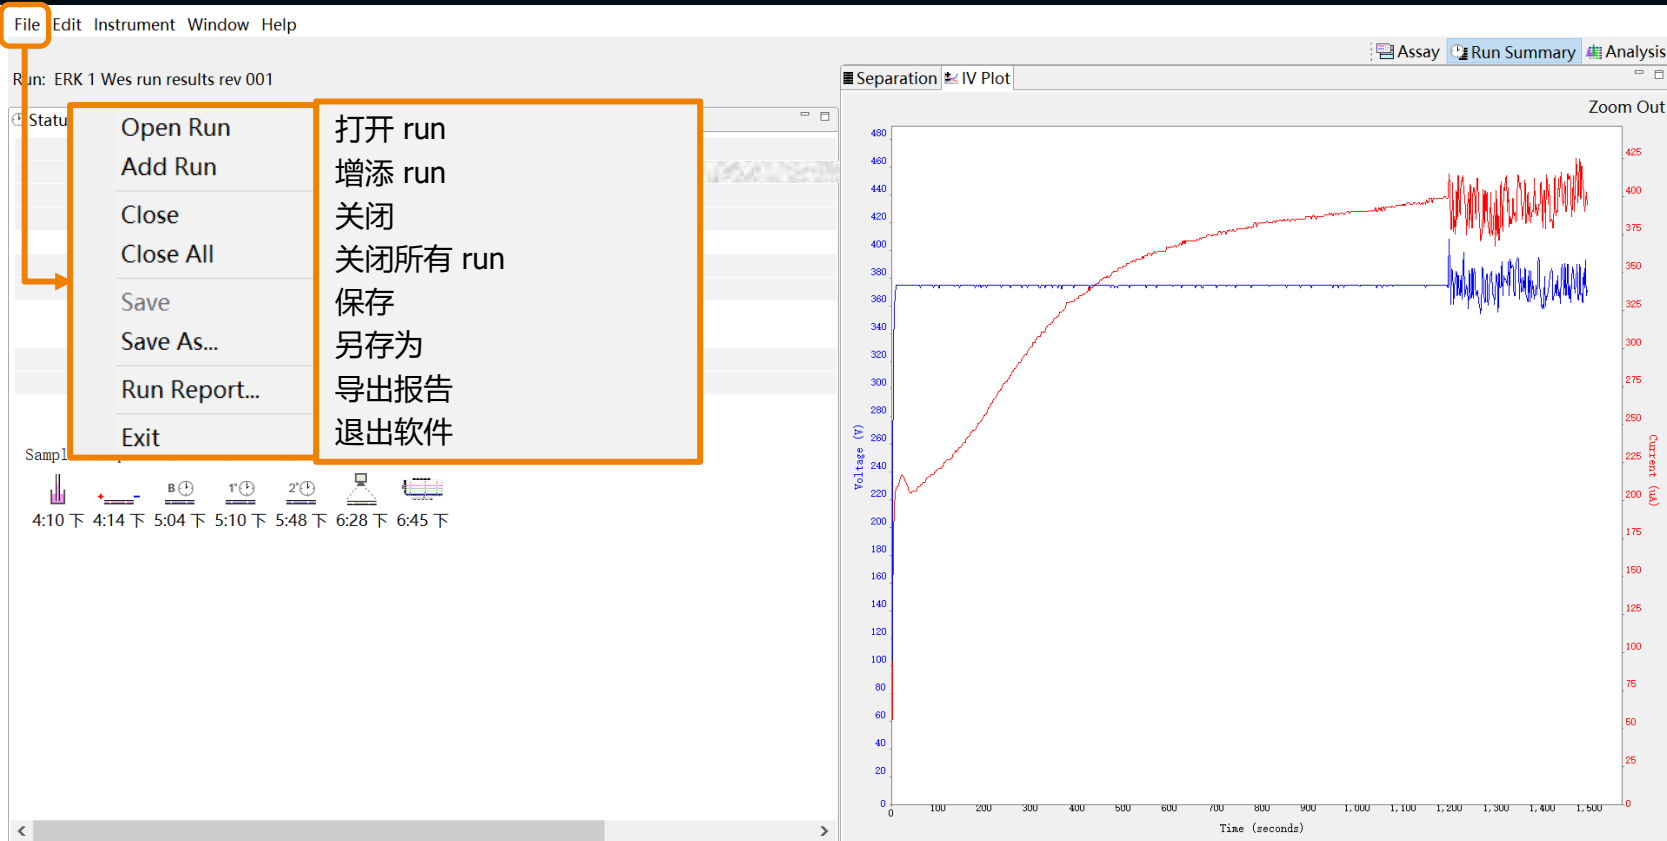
File Edit Instrument Window Help

Assay Run Summary Analysis

Run: ERK 1 Wes run results rev 001

Statu

Open Run
Add Run
Close
Close All
Save
Save As...
Run Report...
Exit

打开 run
增添 run
关闭
关闭所有 run
保存
另存为
导出报告
退出软件

Sampl

4:10 下 4:14 下 5:04 下 5:10 下 5:48 下 6:28 下 6:45 下

Separation IV Plot

Zoom Out

480 460 440 420 400 380 360 340 320 300 280 260 240 220 200 180 160 140 120 100 80 60 40 20 0

Voltage (V)

425 400 375 350 325 300 275 250 225 200 175 150 125 100 75 50 25 0

Current (uA)

0 100 200 300 400 500 600 700 800 900 1,000 1,100 1,200 1,300 1,400 1,500

Time (seconds)